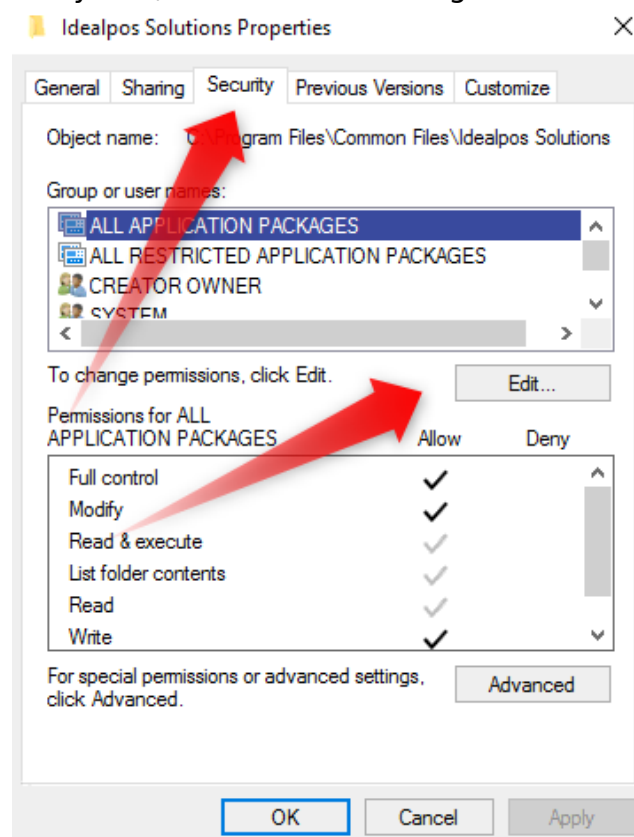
Idealpos Solutions Properties

General | Sharing | Security | Previous Versions | Customize

Object name: C:\Program Files\Common Files\Idealpos Solutions

Group or user names:

ALL APPLICATION PACKAGES
ALL RESTRICTED APPLICATION PACKAGES
CREATOR OWNER
SYSTEM

To change permissions, click Edit.

Edit...

Permissions for ALL APPLICATION PACKAGES

| | Allow | Deny |
|---|---|---|
| Full control | ✓ | |
| Modify | ✓ | |
| Read & execute | ✓ | |
| List folder contents | ✓ | |
| Read | ✓ | |
| Write | ✓ | |

For special permissions or advanced settings, click Advanced.

Advanced

OK | Cancel | Apply